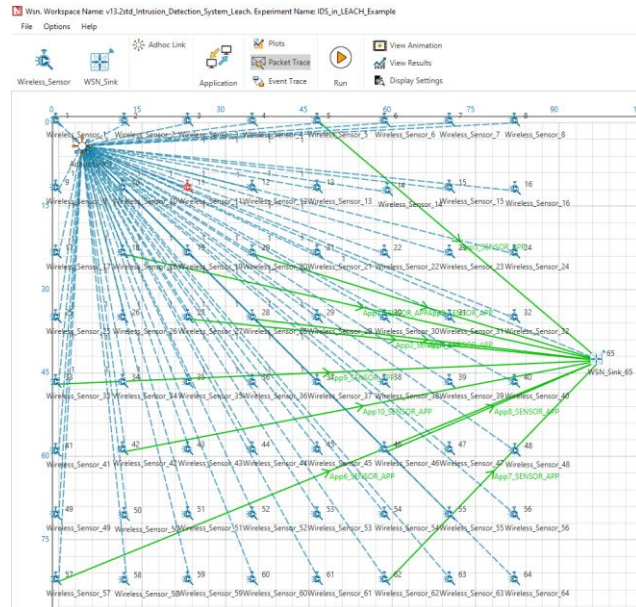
Wsn. Workspace Name: v13.2std_Intrusion_Detection_System_Leach. Experiment Name: IDS_in_LEACH_Example

File Options Help

Wireless_Sensor WSN_Sink Adhoc Link Application Plots Packet Trace Event Trace Run View Animation View Results Display Settings

0 15 30 45 60 75 90

0 15 30 45 60 75

1 2 3 4 5 6 7 8

Wireless_Sensor_1 Wireless_Sensor_2 Wireless_Sensor_3 Wireless_Sensor_4 Wireless_Sensor_5 Wireless_Sensor_6 Wireless_Sensor_7 Wireless_Sensor_8

9 10 11 12 13 14 15 16

Wireless_Sensor_9 Wireless_Sensor_10 Wireless_Sensor_11 Wireless_Sensor_12 Wireless_Sensor_13 Wireless_Sensor_14 Wireless_Sensor_15 Wireless_Sensor_16

17 18 19 20 21 22 23 24

Wireless_Sensor_17 Wireless_Sensor_18 Wireless_Sensor_19 Wireless_Sensor_20 Wireless_Sensor_21 Wireless_Sensor_22 Wireless_Sensor_23 Wireless_Sensor_24

App5_SENSOR_APP

25 26 27 28 29 30 31 32

Wireless_Sensor_25 Wireless_Sensor_26 Wireless_Sensor_27 Wireless_Sensor_28 Wireless_Sensor_29 Wireless_Sensor_30 Wireless_Sensor_31 Wireless_Sensor_32

App4_SENSOR_APP App3_SENSOR_APP App1_SENSOR_APP

65 WSN_Sink_65

33 34 35 36 37 38 39 40

App9_SENSOR_APP

Wireless_Sensor_33 Wireless_Sensor_34 Wireless_Sensor_35 Wireless_Sensor_36 Wireless_Sensor_37 Wireless_Sensor_38 Wireless_Sensor_39 Wireless_Sensor_40

App10_SENSOR_APP App8_SENSOR_APP

41 42 43 44 45 46 47 48

Wireless_Sensor_41 Wireless_Sensor_42 Wireless_Sensor_43 Wireless_Sensor_44 Wireless_Sensor_45 Wireless_Sensor_46 Wireless_Sensor_47 Wireless_Sensor_48

App6_SENSOR_APP App7_SENSOR_APP

49 50 51 52 53 54 55 56

Wireless_Sensor_49 Wireless_Sensor_50 Wireless_Sensor_51 Wireless_Sensor_52 Wireless_Sensor_53 Wireless_Sensor_54 Wireless_Sensor_55 Wireless_Sensor_56

57 58 59 60 61 62 63 64

Wireless_Sensor_57 Wireless_Sensor_58 Wireless_Sensor_59 Wireless_Sensor_60 Wireless_Sensor_61 Wireless_Sensor_62 Wireless_Sensor_63 Wireless_Sensor_64